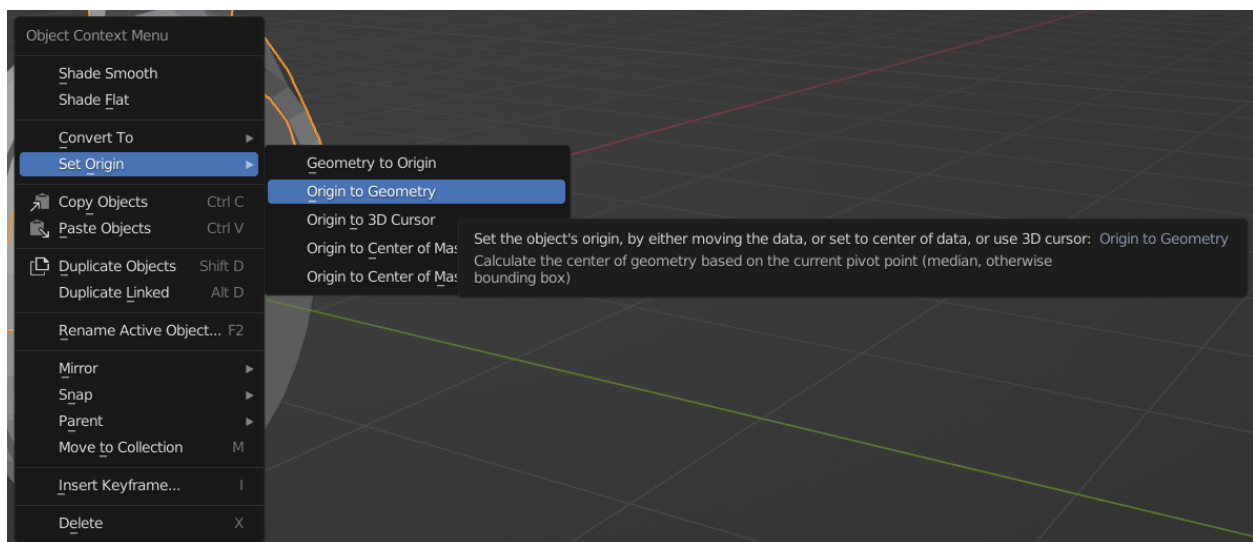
Object Context Menu

Shade Smooth
Shade Flat

Convert To
Set Origin

Copy Objects Ctrl C
Paste Objects Ctrl V

Duplicate Objects Shift D
Duplicate Linked Alt D

Rename Active Object... F2

Mirror
Snap
Parent
Move to Collection M

Insert Keyframe... I

Delete X

Geometry to Origin
Origin to Geometry
Origin to 3D Cursor
Origin to Center of Mas
Origin to Center of Mas

Set the object's origin, by either moving the data, or set to center of data, or use 3D cursor: Origin to Geometry
Calculate the center of geometry based on the current pivot point (median, otherwise bounding box)